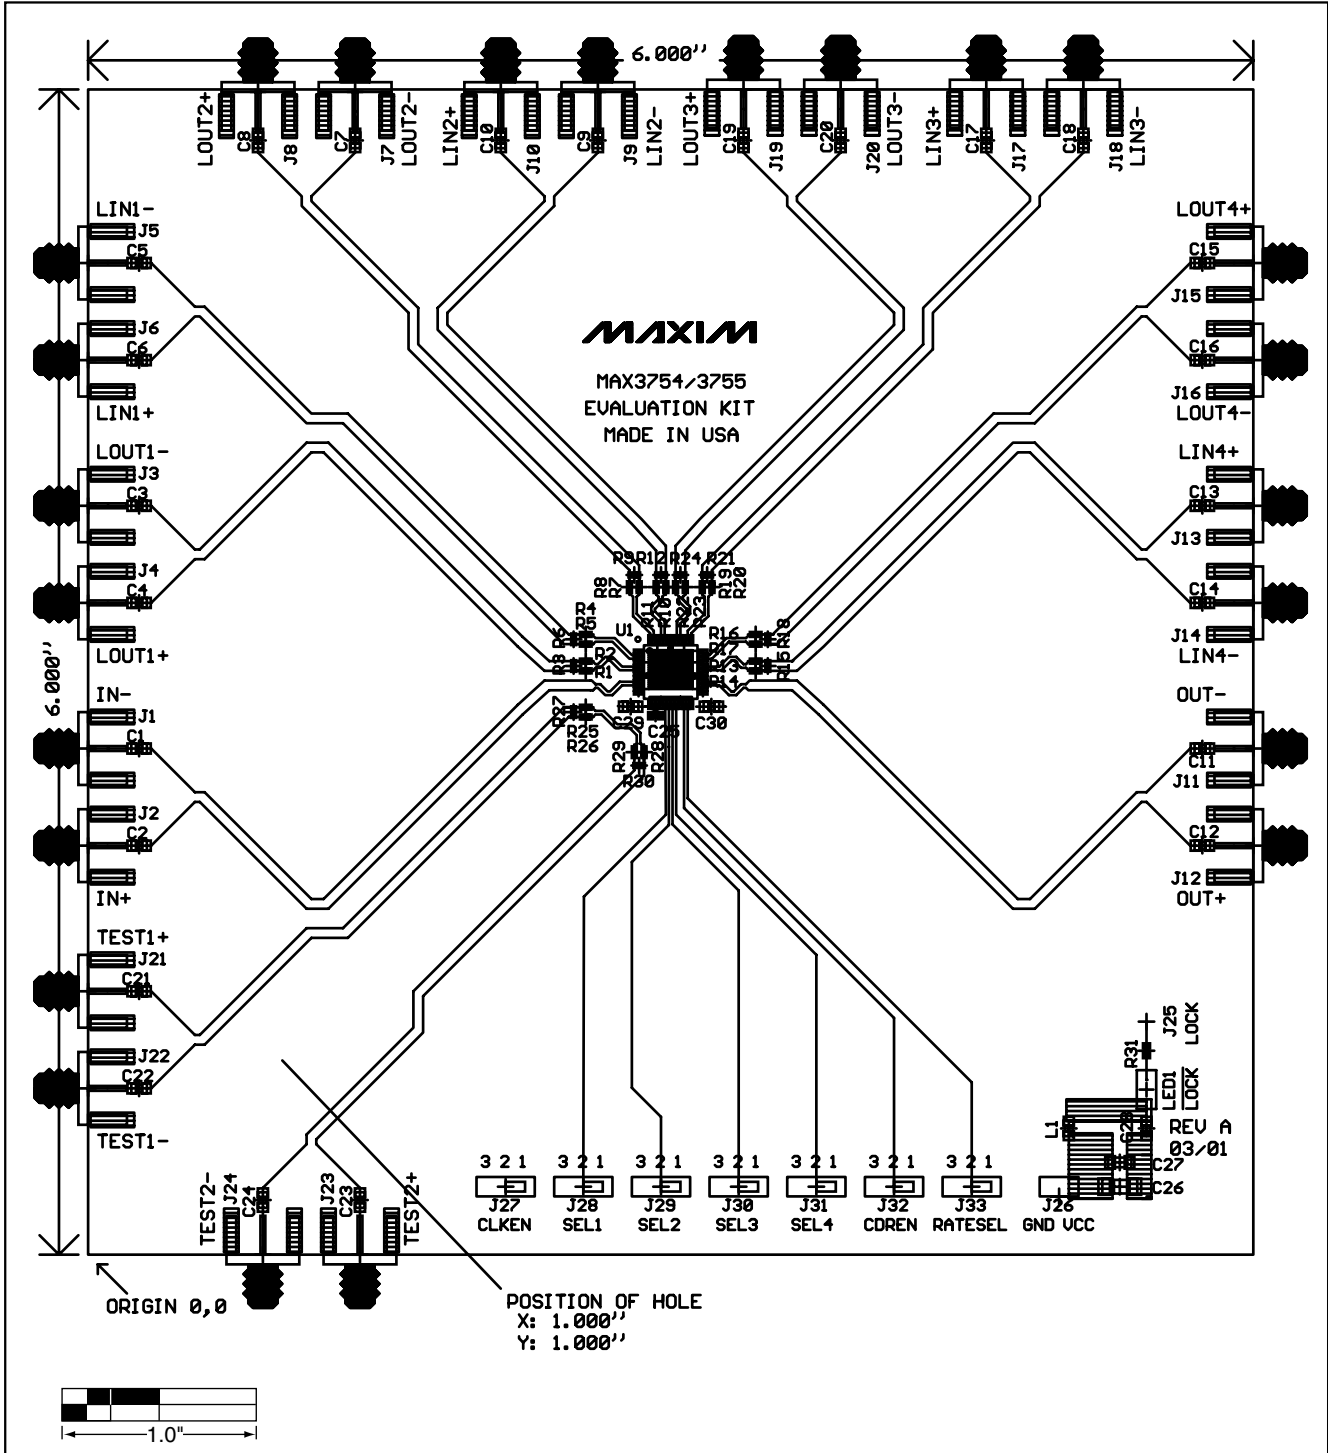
6.000''

LOUT2+ C8 J8 C7 J7 LOUT2- LIN2+ C10 J10 C9 J9 LIN2- LOUT3+ C19 J19 C20 J20 LOUT3- LIN3+ C17 J17 C18 J18 LIN3-

LIN1- J5 C5 J6 C6 LIN1+

LOUT1- J3 C3 J4 C4 LOUT1+

IN- J1 C1 J2 C2 IN+

TEST1+ J21 C21 J22 C22 TEST1-

LOUT4+ C15 J15 C16 J16 LOUT4-

LIN4+ C13 J13 C14 J14 LIN4-

OUT- C11 J11 C12 J12 OUT+

MAXIM

MAX3754/3755
EVALUATION KIT
MADE IN USA

R9 R12 R24 R21 R8 R7 R19 R20 R11 R10 R22 R23 R4 R5 R6 R3 R2 R1 U1 R16 R18 R17 R13 R15 R14 R27 C29 C28 C30 R25 R26 R29 R28 R30

6.000''

J25 LOCK R31 LED1 LOCK L1 C29 REV A 03/01 C27 C26

TEST2- J24 C24 J23 C23 TEST2+

3 2 1 J27 CLKEN
3 2 1 J28 SEL1
3 2 1 J29 SEL2
3 2 1 J30 SEL3
3 2 1 J31 SEL4
3 2 1 J32 CDREN
3 2 1 J33 RATESEL
J26 GND VCC

ORIGIN 0,0

POSITION OF HOLE
X: 1.000''
Y: 1.000''

1.0"